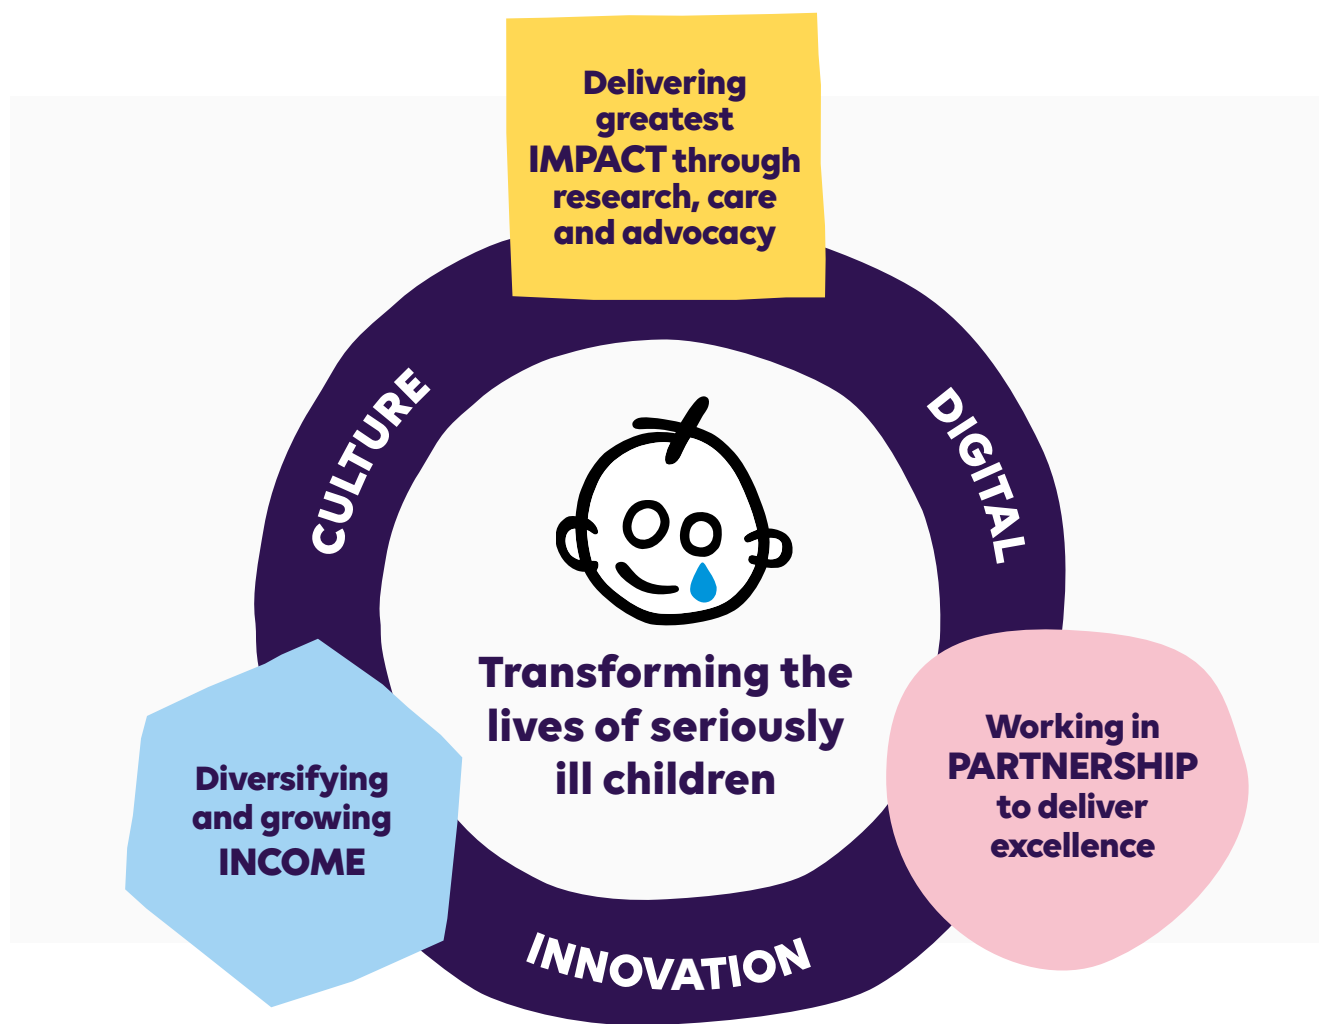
Delivering greatest IMPACT through research, care and advocacy

CULTURE

DIGITAL

Transforming the lives of seriously ill children

Diversifying and growing INCOME

Working in PARTNERSHIP to deliver excellence

INNOVATION